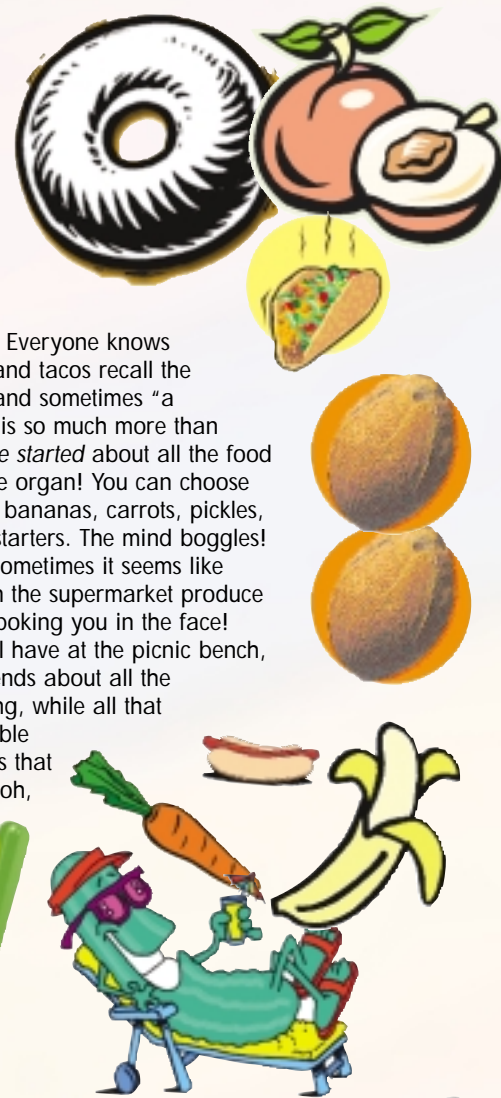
Everyone knows
and tacos recall the
and sometimes "a
is so much more than
e started about all the food
e organ! You can choose
bananas, carrots, pickles,
starters. The mind boggles!
ometimes it seems like
n the supermarket produce
ooking you in the face!
l have at the picnic bench,
nds about all the
ng, while all that
ble
s that
oh,